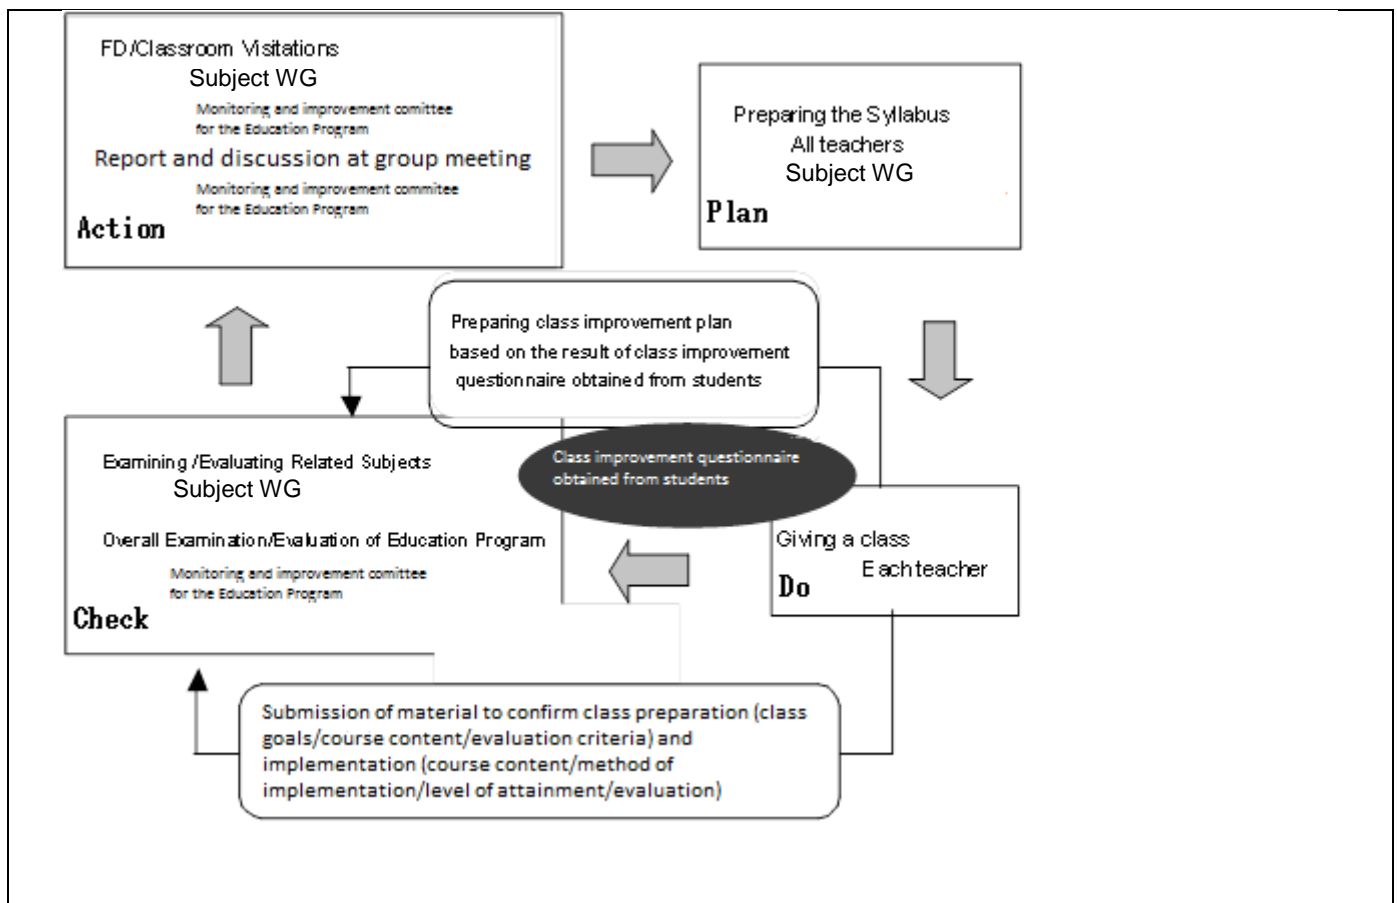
FD/Classroom Visitations
Subject WG
Monitoring and improvement comittee for the Education Program
Report and discussion at group meeting
Monitoring and improvement commitee for the Education Program
Action

Preparing the Syllabus
All teachers
Subject WG
Plan

Preparing class improvement plan based on the result of class improvement questionnaire obtained from students

Examining /Evaluating Related Subjects
Subject WG
Overall Examination/Evaluation of Education Program
Monitoring and improvement comittee for the Education Program
Check

Class improvement questionnaire obtained from students

Giving a class
Each teacher
Do

Submission of material to confirm class preparation (class goals/course content/evaluation criteria) and implementation (course content/method of implementation/level of attainment/evaluation)